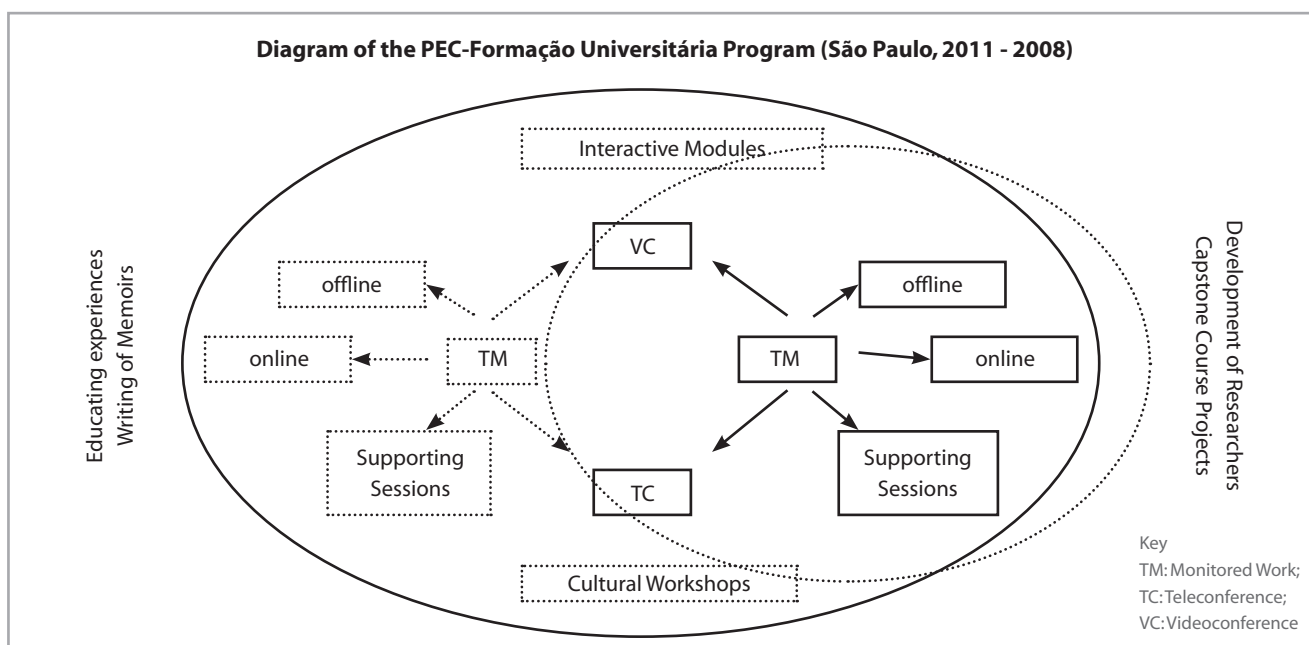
Diagram of the PEC-Formação Universitária Program (São Paulo, 2011 - 2008)

Educating experiences
Writing of Memoirs

Interactive Modules

offline

online

TM

Supporting Sessions

VC

TC

TM

offline

online

Supporting Sessions

Cultural Workshops

Development of Researchers
Capstone Course Projects

Key
TM: Monitored Work;
TC: Teleconference;
VC: Videoconference